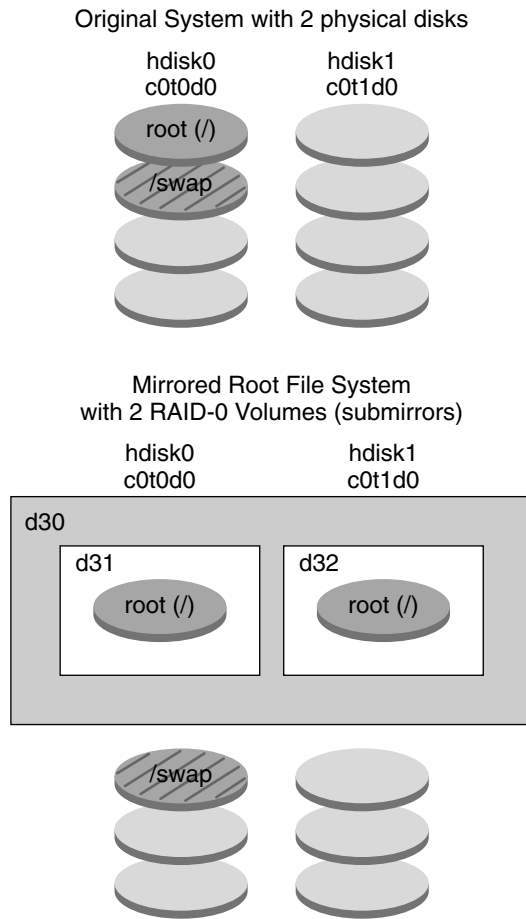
Original System with 2 physical disks

hdisk0
c0t0d0

hdisk1
c0t1d0

root (/)

/swap

Mirrored Root File System
with 2 RAID-0 Volumes (submirrors)

hdisk0
c0t0d0

hdisk1
c0t1d0

d30

d31

root (/)

d32

root (/)

/swap